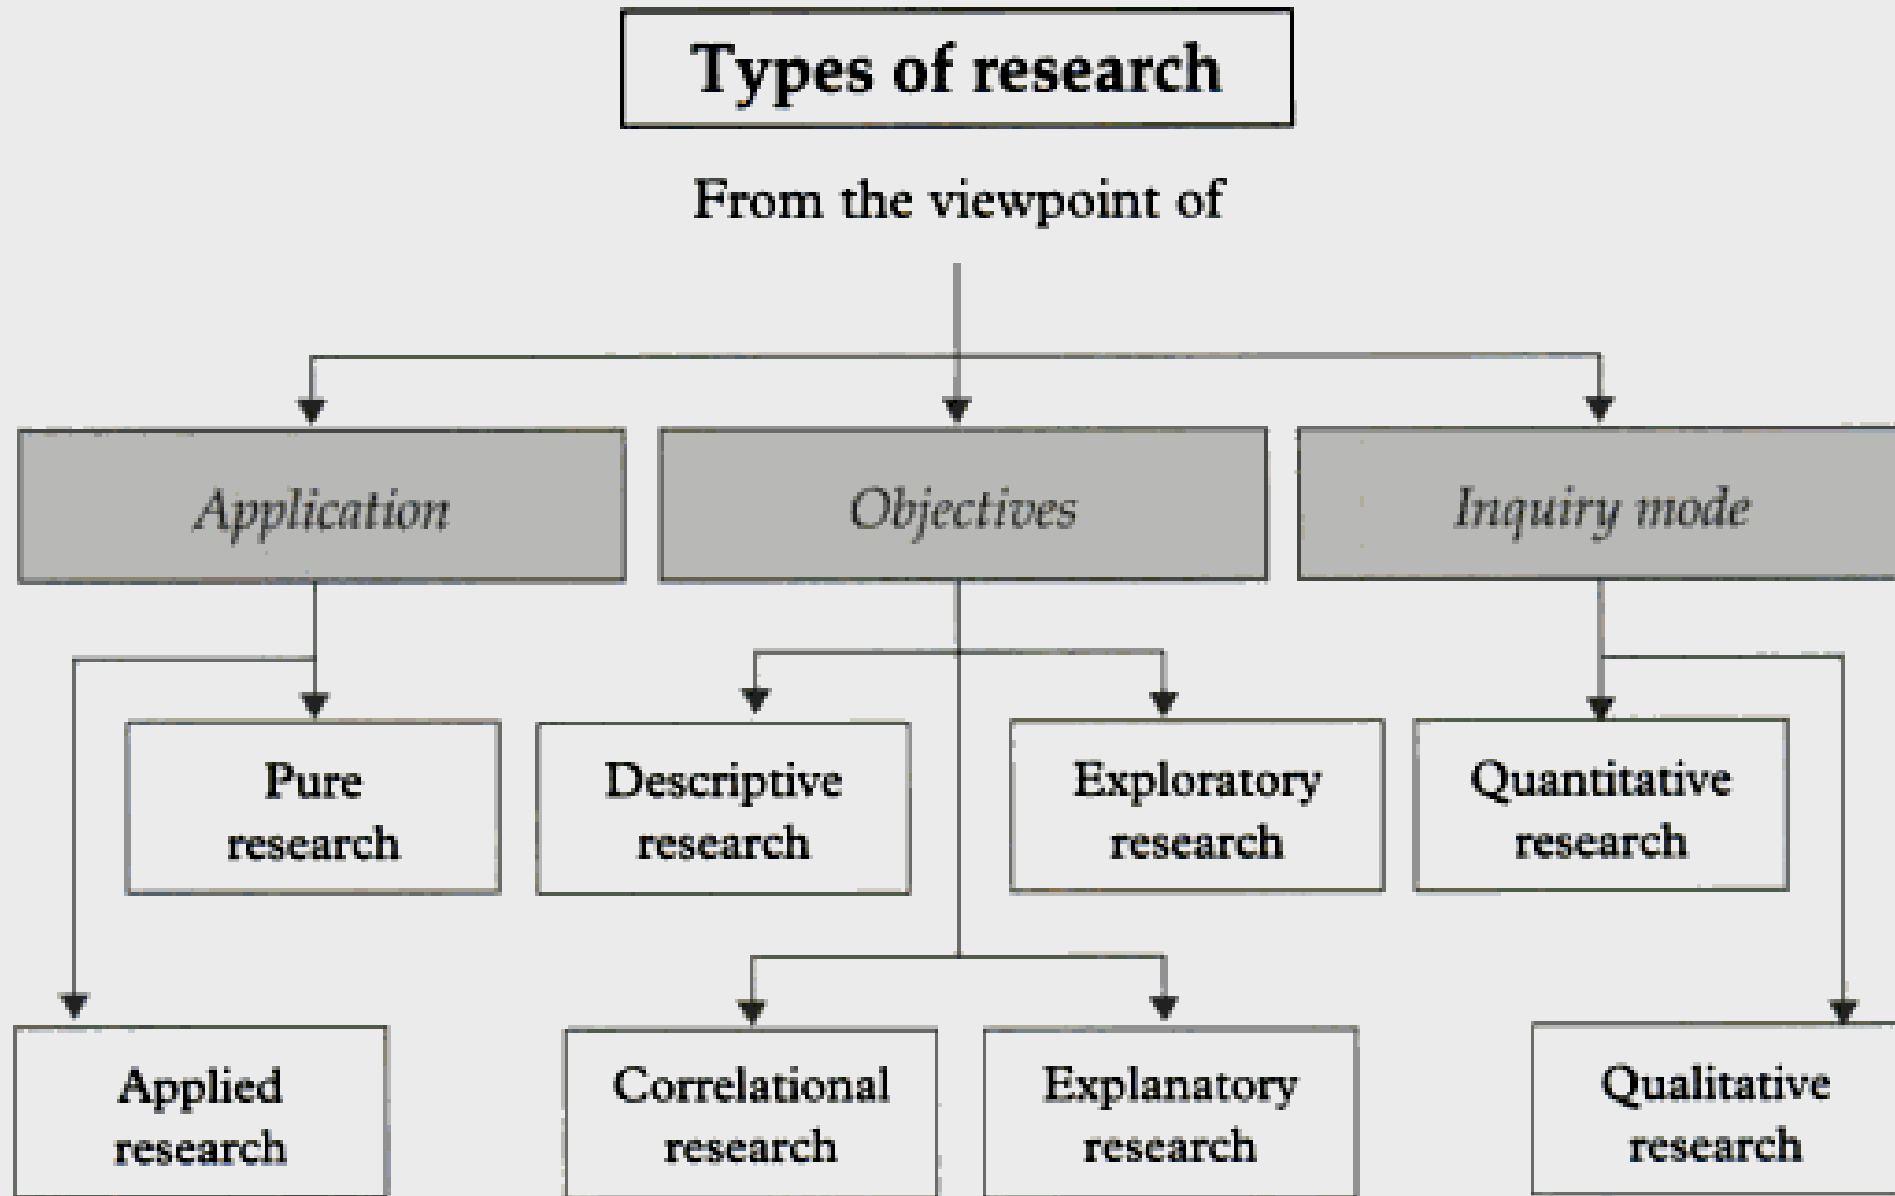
Types of research

From the viewpoint of

Application

Objectives

Inquiry mode

Pure research

Descriptive research

Exploratory research

Quantitative research

Applied research

Correlational research

Explanatory research

Qualitative research